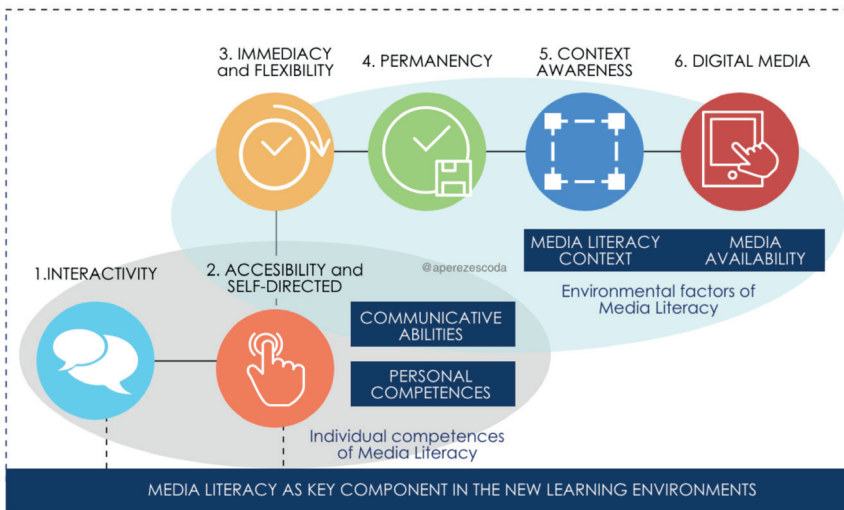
3. IMMEDIACY and FLEXIBILITY

4. PERMANENCY

5. CONTEXT AWARENESS

6. DIGITAL MEDIA

MEDIA LITERACY CONTEXT

MEDIA AVAILABILITY

@aperezescoda

Environmental factors of Media Literacy

1.INTERACTIVITY

2. ACCESIBILITY and SELF-DIRECTED

COMMUNICATIVE ABILITIES

PERSONAL COMPETENCES

Individual competences of Media Literacy

MEDIA LITERACY AS KEY COMPONENT IN THE NEW LEARNING ENVIRONMENTS